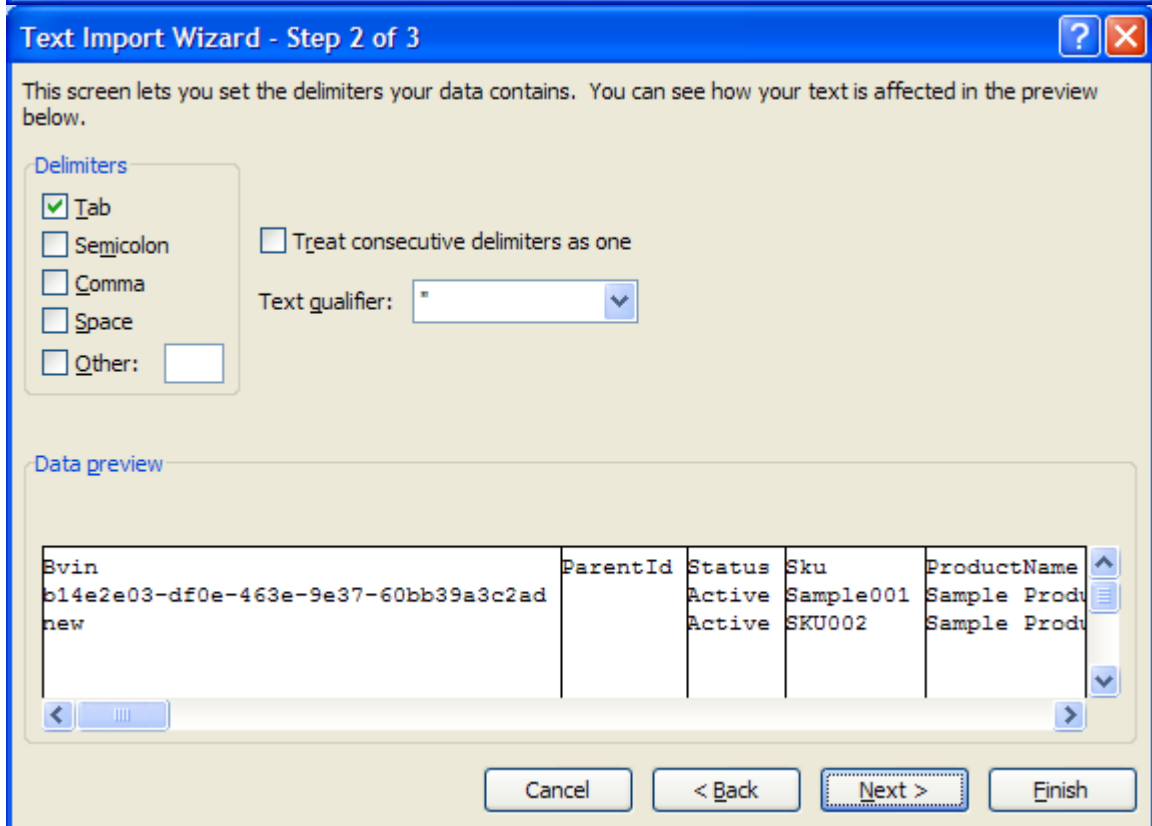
Text Import Wizard - Step 2 of 3

This screen lets you set the delimiters your data contains. You can see how your text is affected in the preview below.

Delimiters
Tab
Semicolon
Comma
Space
Other:

Treat consecutive delimiters as one

Text qualifier: "

Data preview

| Bvin | ParentId | Status | Sku | ProductName |
|---|---|---|---|---|
| b14e2e03-df0e-463e-9e37-60bb39a3c2ad | | Active | Sample001 | Sample Produ |
| new | | Active | SKU002 | Sample Produ |

Cancel
< Back
Next >
Finish